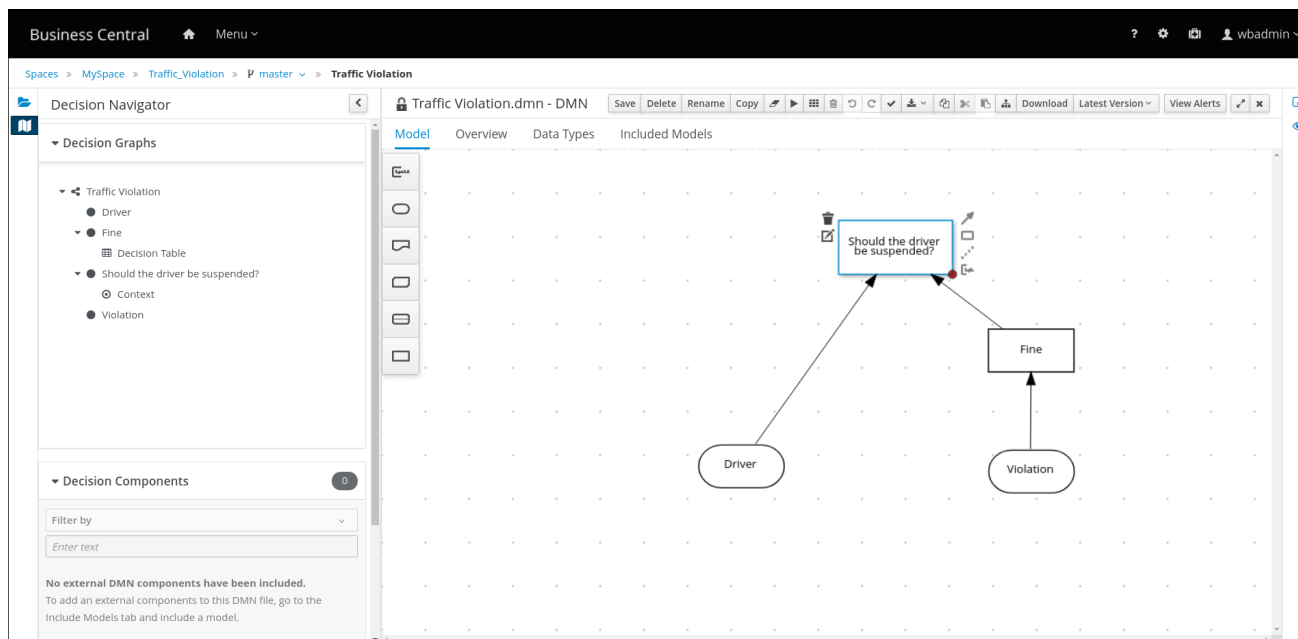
Business Central Menu

? wbadmin

Spaces » MySpace » Traffic_Violation » master » Traffic Violation

Decision Navigator

Decision Graphs

Traffic Violation
Driver
Fine
Decision Table
Should the driver be suspended?
Context
Violation

Decision Components 0

Filter by
Enter text

No external DMN components have been included.
To add an external components to this DMN file, go to the Include Models tab and include a model.

Traffic Violation.dmn - DMN

Save Delete Rename Copy Download Latest Version View Alerts

Model Overview Data Types Included Models

Should the driver be suspended?

Fine

Driver

Violation